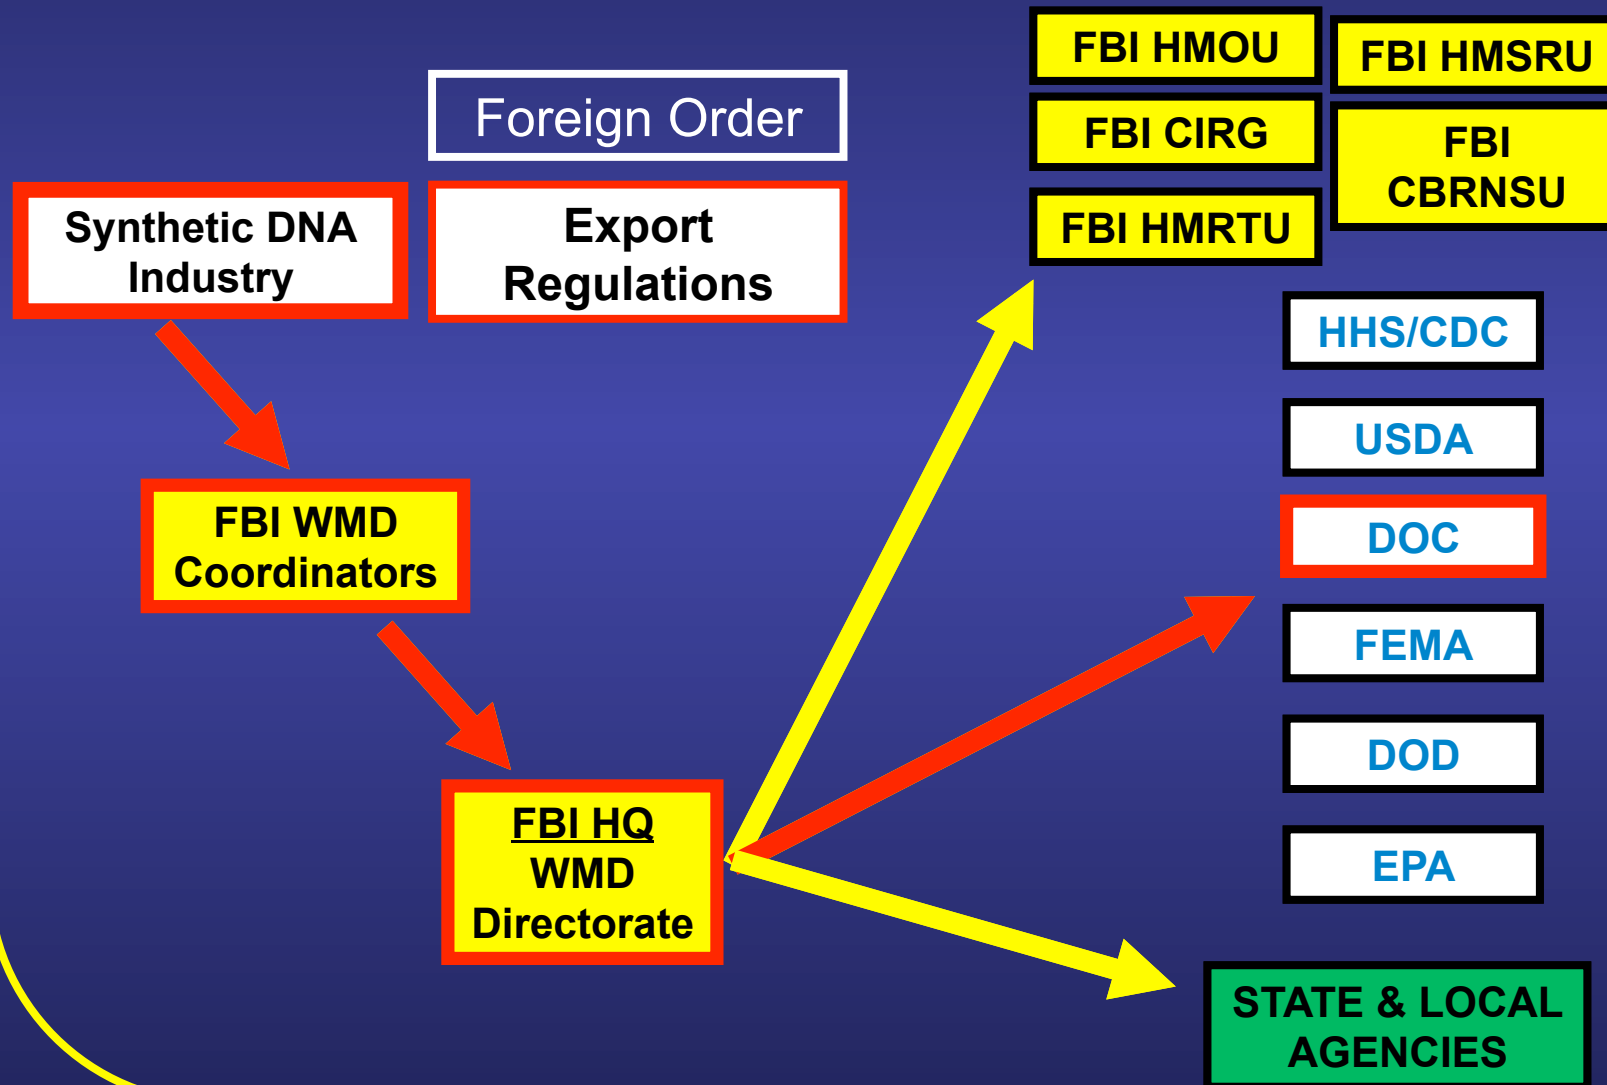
Foreign Order

Synthetic DNA Industry

Export Regulations

FBI HMOU

FBI HMSRU

FBI CIRG

FBI CBRNSU

FBI HMRTU

HHS/CDC

USDA

DOC

FEMA

DOD

EPA

FBI WMD Coordinators

FBI HQ WMD Directorate

STATE & LOCAL AGENCIES